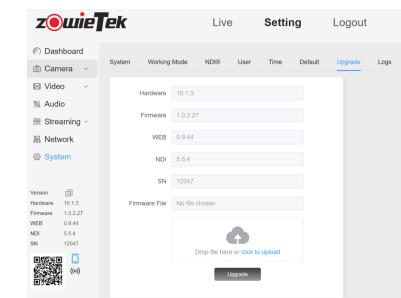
zowieTek

Live Setting Logout

Dashboard
Camera
Video
Audio
Streaming
Network
System

Version
Hardware 10.1.3
Firmware 1.0.2.27
WEB 0.9.44
NDI 5.5.4
SN 12047

System Working Mode NDI® User Time Default Upgrade Logs

Hardware 10.1.3
Firmware 1.0.2.27
WEB 0.9.44
NDI 5.5.4
SN 12047
Firmware File No file chosen

Drop file here or click to upload

Upgrade